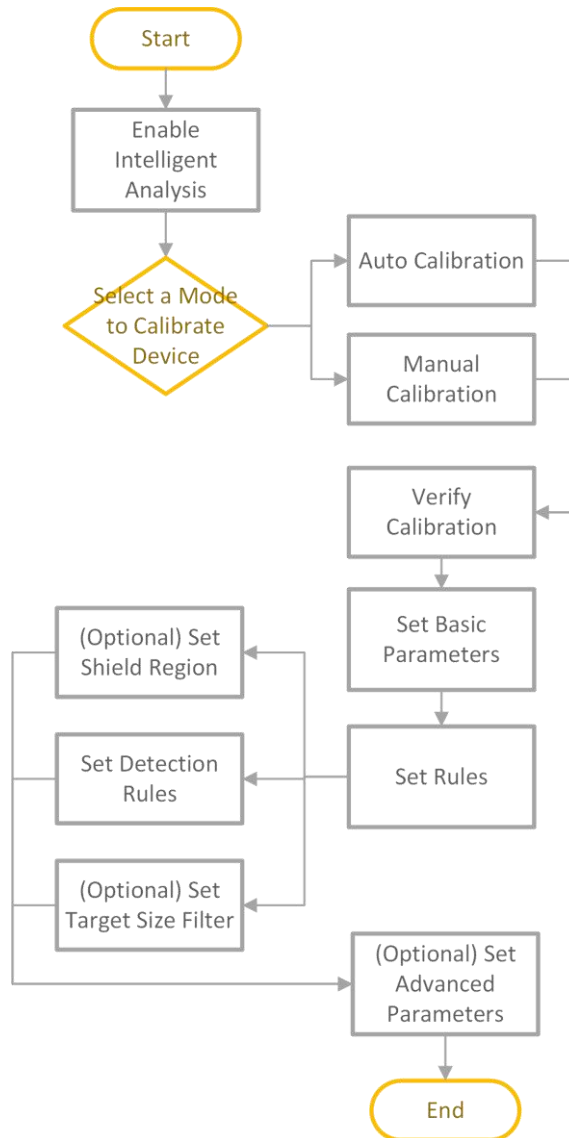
Start

Enable Intelligent Analysis

Select a Mode to Calibrate Device

Auto Calibration

Manual Calibration

Verify Calibration

Set Basic Parameters

Set Rules

(Optional) Set Shield Region

Set Detection Rules

(Optional) Set Target Size Filter

(Optional) Set Advanced Parameters

End